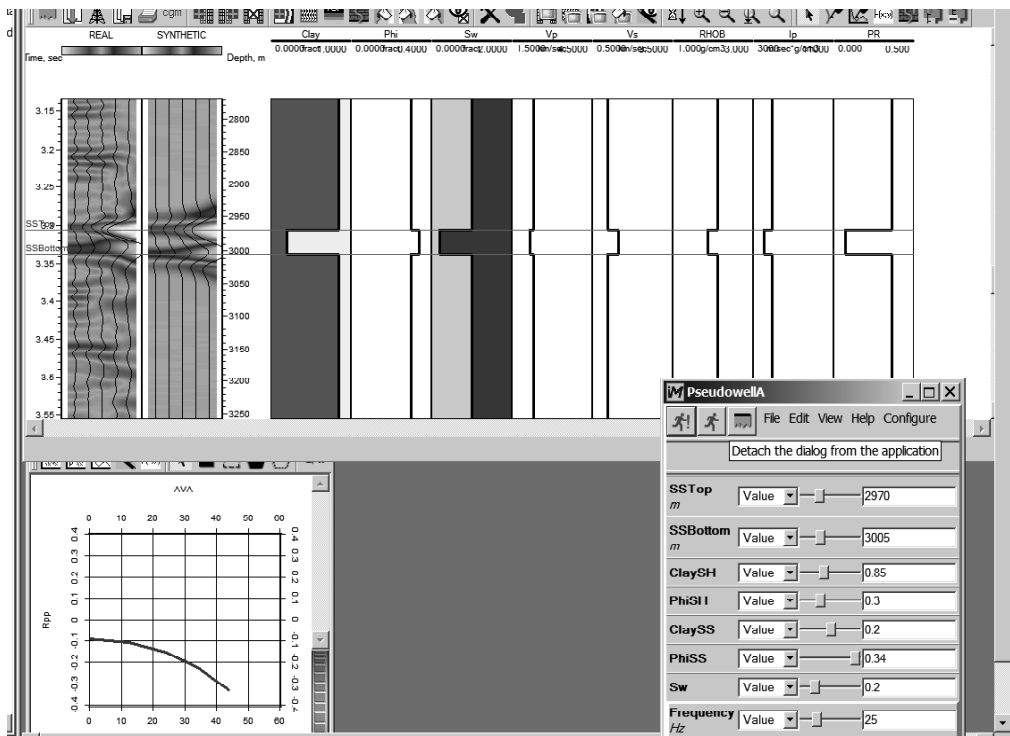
cgm

REAL SYNTHETIC
Time, sec Depth, m

Clay 0.0000 fract 1.0000
Phi 0.0000 fract 0.4000
Sw 0.0000 fract 1.0000
Vp 1.5000 km/sec 4.5000
Vs 0.5000 km/sec 2.5000
RHOB 1.000 g/cm3 3.000
Ip 3000 m/sec*g/cm3 000
PR 0.000 0.500

3.15 3.2 3.25 SSTop 3.3 SSBottom 3.35 3.4 3.45 3.5 3.55

2800 2850 2900 2950 3000 3050 3100 3150 3200 3250

AVA
0 10 20 30 40 50 60
0.4 0.3 0.2 0.1 0 -0.1 -0.2 -0.3 -0.4
Rpp
0 10 20 30 40 50 60

PseudowellA
File Edit View Help Configure
Detach the dialog from the application

| | | |
|---|---|---|
| SSTop m | Value | 2970 |
| SSBottom m | Value | 3005 |
| ClaySH | Value | 0.85 |
| PhiSH | Value | 0.3 |
| ClaySS | Value | 0.2 |
| PhiSS | Value | 0.34 |
| Sw | Value | 0.2 |
| Frequency Hz | Value | 25 |